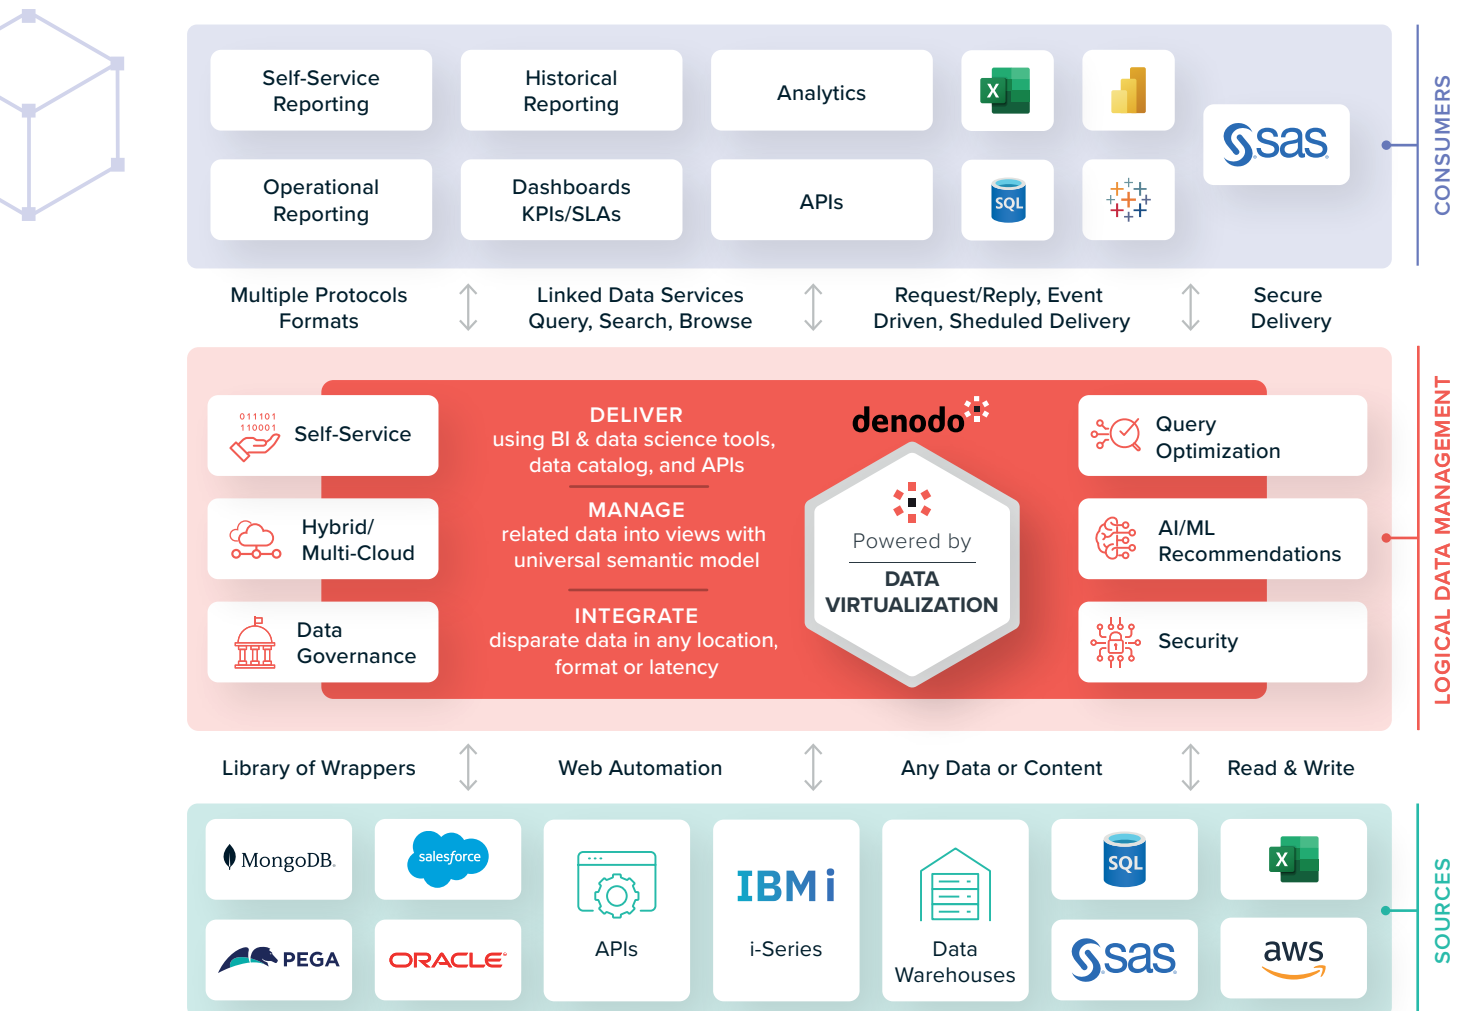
Self-Service Reporting

Historical Reporting

Analytics

X

Operational Reporting

Dashboards KPIs/SLAs

APIs

SQL

sas

CONSUMERS

Multiple Protocols Formats

Linked Data Services Query, Search, Browse

Request/Reply, Event Driven, Sheduled Delivery

Secure Delivery

011101
110001

Self-Service

Hybrid/ Multi-Cloud

Data Governance

DELIVER
using BI & data science tools, data catalog, and APIs

MANAGE
related data into views with universal semantic model

INTEGRATE
disparate data in any location, format or latency

denodo

Powered by

DATA VIRTUALIZATION

Query Optimization

AI/ML Recommendations

Security

LOGICAL DATA MANAGEMENT

Library of Wrappers

Web Automation

Any Data or Content

Read & Write

MongoDB.

salesforce

APIs

IBM i

i-Series

Data Warehouses

SQL

X

PEGA

ORACLE

sas

aws

SOURCES